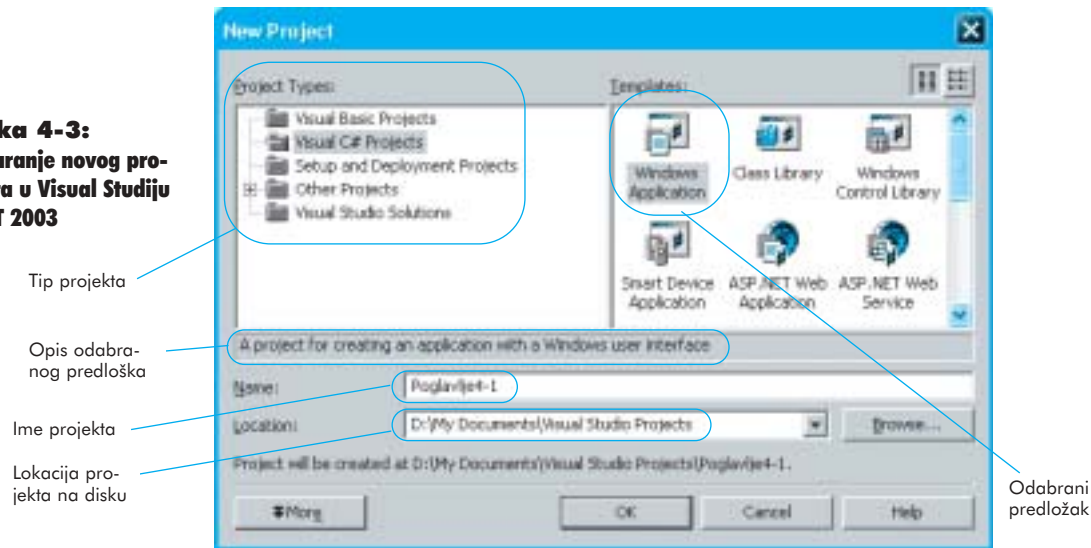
ka 4-3:
uranje novog proa u Visual Studiju
T 2003

Tip projekta

Opis odabranog predloška

Ime projekta

Lokacija projekta na disku

New Project

Project Types:

Visual Basic Projects
Visual C# Projects
Setup and Deployment Projects
Other Projects
Visual Studio Solutions

Templates:

Windows Application
Class Library
Windows Control Library
Smart Device Application
ASP.NET Web Application
ASP.NET Web Service

A project for creating an application with a Windows user interface

Name: Poglavlje4-1

Location: D:\My Documents\Visual Studio Projects

Browse...

Project will be created at D:\My Documents\Visual Studio Projects\Poglavlje4-1.

More

OK

Cancel

Help

Odabrani predložak